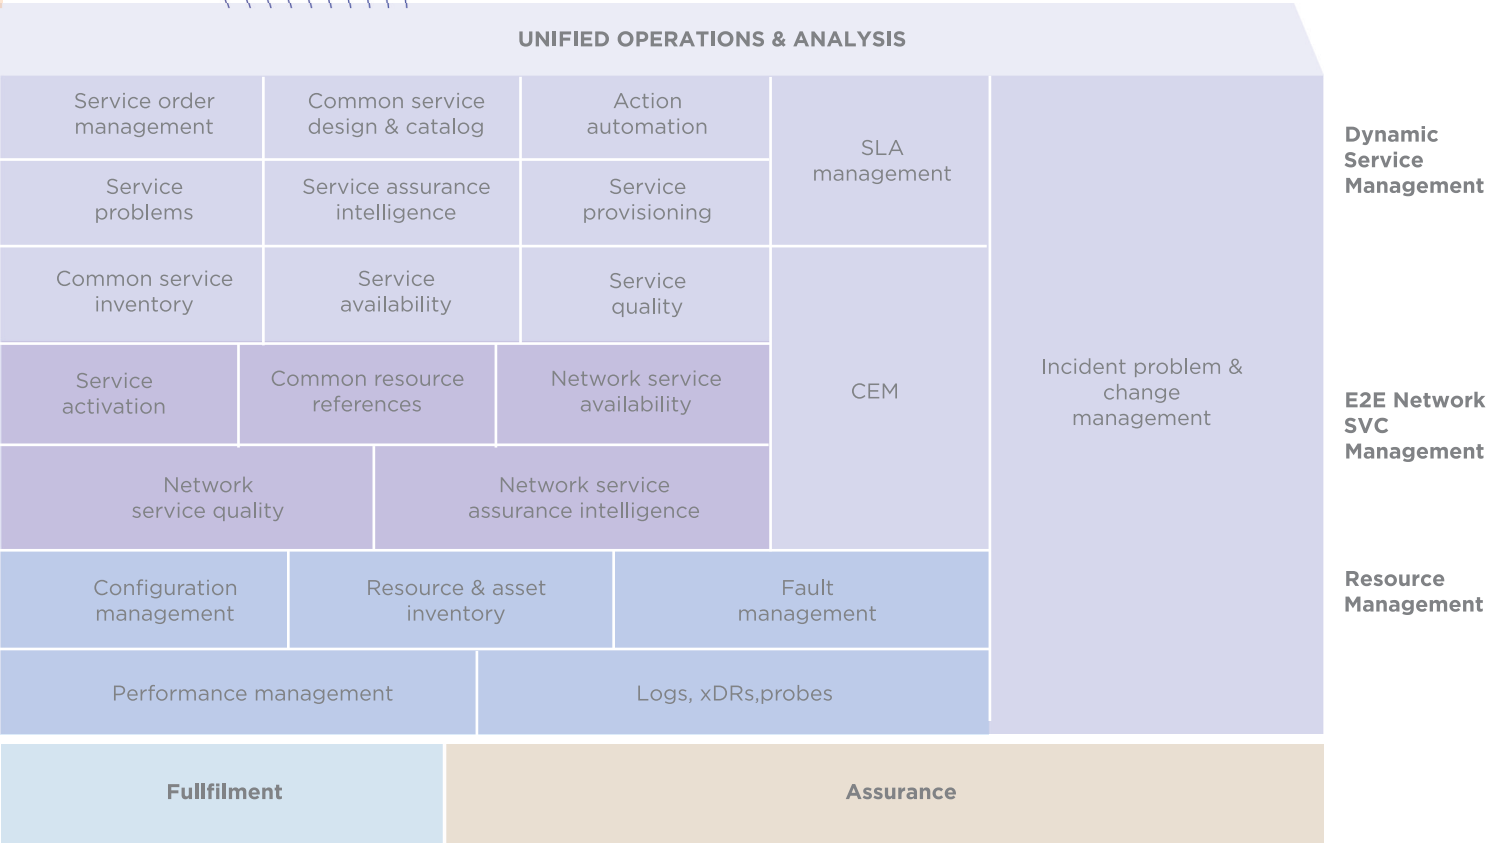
UNIFIED OPERATIONS & ANALYSIS

Service order management

Common service design & catalog

Action automation

SLA management

Service problems

Service assurance intelligence

Service provisioning

Common service inventory

Service availability

Service quality

Service activation

Common resource references

Network service availability

CEM

Incident problem & change management

Network service quality

Network service assurance intelligence

Configuration management

Resource & asset inventory

Fault management

Performance management

Logs, xDRs,probes

Dynamic Service Management

E2E Network SVC Management

Resource Management

Fullfilment

Assurance